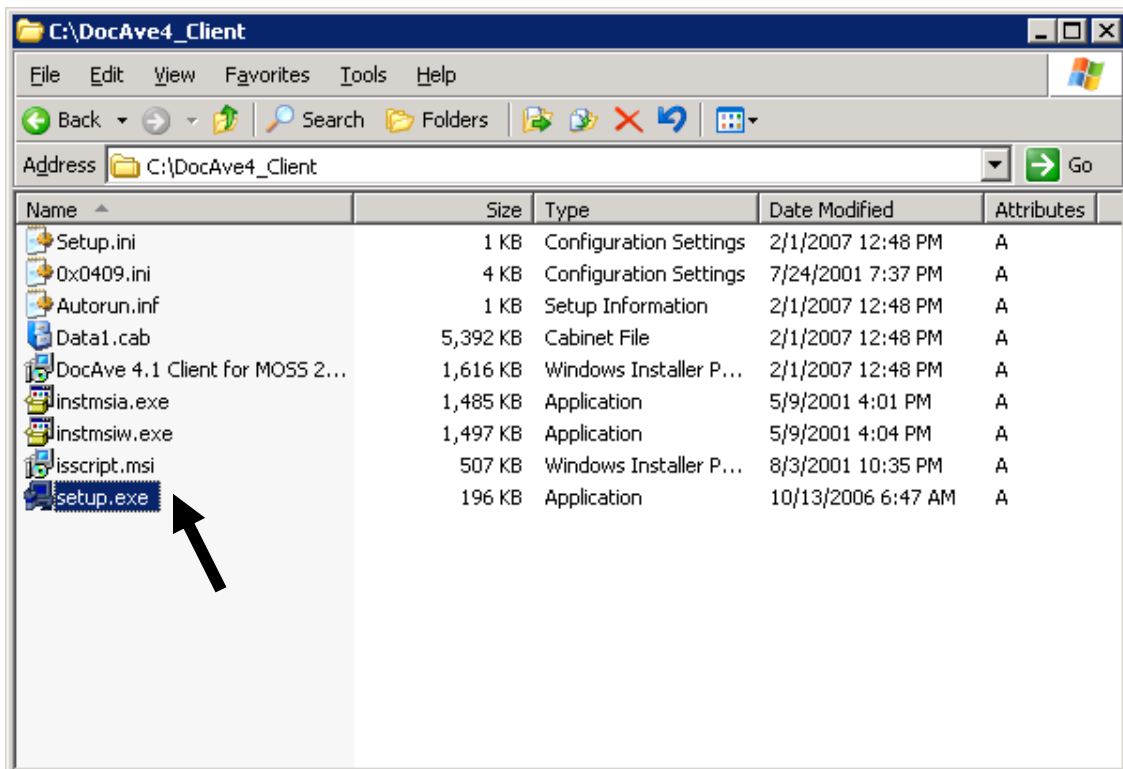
C:\DocAve4_Client

File Edit View Favorites Tools Help

Back Search Folders

Address C:\DocAve4_Client Go

| Name | Size | Type | Date Modified | Attributes |
|---|---|---|---|---|
| Setup.ini | 1 KB | Configuration Settings | 2/1/2007 12:48 PM | A |
| 0x0409.ini | 4 KB | Configuration Settings | 7/24/2001 7:37 PM | A |
| Autorun.inf | 1 KB | Setup Information | 2/1/2007 12:48 PM | A |
| Data1.cab | 5,392 KB | Cabinet File | 2/1/2007 12:48 PM | A |
| DocAve 4.1 Client for MOSS 2... | 1,616 KB | Windows Installer P... | 2/1/2007 12:48 PM | A |
| instmsia.exe | 1,485 KB | Application | 5/9/2001 4:01 PM | A |
| instmsiw.exe | 1,497 KB | Application | 5/9/2001 4:04 PM | A |
| isscript.msi | 507 KB | Windows Installer P... | 8/3/2001 10:35 PM | A |
| setup.exe | 196 KB | Application | 10/13/2006 6:47 AM | A |